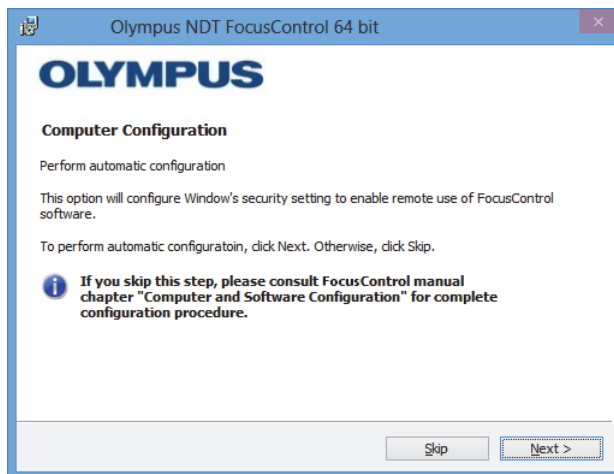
Olympus NDT FocusControl 64 bit

OLYMPUS

Computer Configuration

Perform automatic configuration

This option will configure Window's security setting to enable remote use of FocusControl software.

To perform automatic configuratoin, click Next. Otherwise, click Skip.

If you skip this step, please consult FocusControl manual chapter "Computer and Software Configuration" for complete configuration procedure.

Skip

Next >